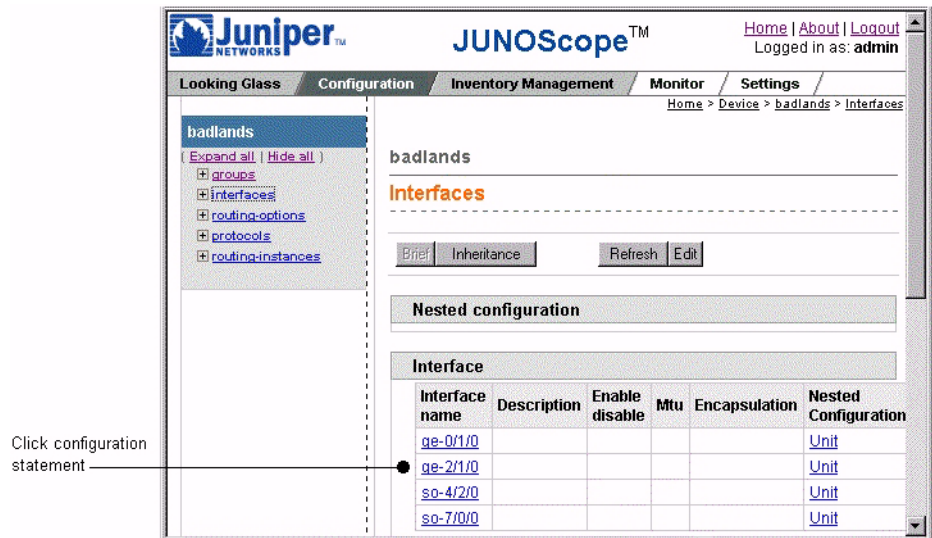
Juniper NETWORKS

JUNOScope™

Home | About | Logout
Logged in as: admin

Looking Glass | Configuration | Inventory Management | Monitor | Settings

Home > Device > badlands > Interfaces

badlands
( Expand all | Hide all )
groups
interfaces
routing-options
protocols
routing-instances

badlands

Interfaces

Brief | Inheritance | Refresh | Edit

Nested configuration

Interface

| Interface name | Description | Enable disable | Mtu | Encapsulation | Nested Configuration |
|---|---|---|---|---|---|
| ge-0/1/0 | | | | | Unit |
| ge-2/1/0 | | | | | Unit |
| so-4/2/0 | | | | | Unit |
| so-7/0/0 | | | | | Unit |

Click configuration statement